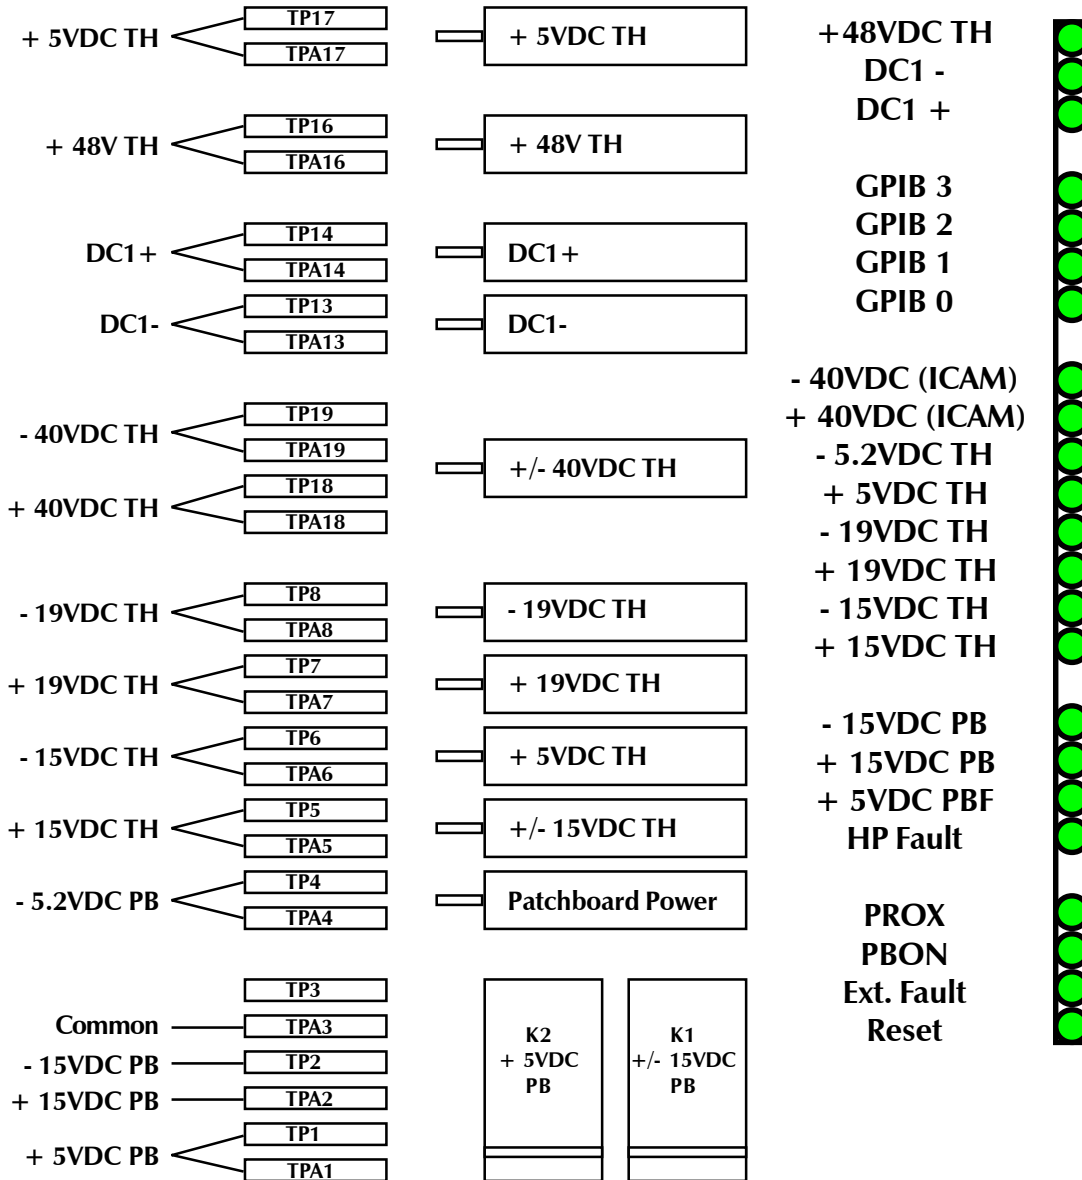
+ 5VDC TH
TP17
TPA17
+ 5VDC TH

+ 48V TH
TP16
TPA16
+ 48V TH

DC1+
TP14
TPA14
DC1+

DC1-
TP13
TPA13
DC1-

- 40VDC TH
TP19
TPA19
+ 40VDC TH
TP18
TPA18
+/- 40VDC TH

- 19VDC TH
TP8
TPA8
- 19VDC TH

+ 19VDC TH
TP7
TPA7
+ 19VDC TH

- 15VDC TH
TP6
TPA6
+ 5VDC TH

+ 15VDC TH
TP5
TPA5
+/- 15VDC TH

- 5.2VDC PB
TP4
TPA4
Patchboard Power

TP3
Common
TPA3
- 15VDC PB
TP2
+ 15VDC PB
TPA2
+ 5VDC PB
TP1
TPA1

K2
+ 5VDC
PB

K1
+/- 15VDC
PB

+48VDC TH
DC1 -
DC1 +

GPIB 3
GPIB 2
GPIB 1
GPIB 0

- 40VDC (ICAM)
+ 40VDC (ICAM)
- 5.2VDC TH
+ 5VDC TH
- 19VDC TH
+ 19VDC TH
- 15VDC TH
+ 15VDC TH

- 15VDC PB
+ 15VDC PB
+ 5VDC PBF
HP Fault

PROX
PBON
Ext. Fault
Reset